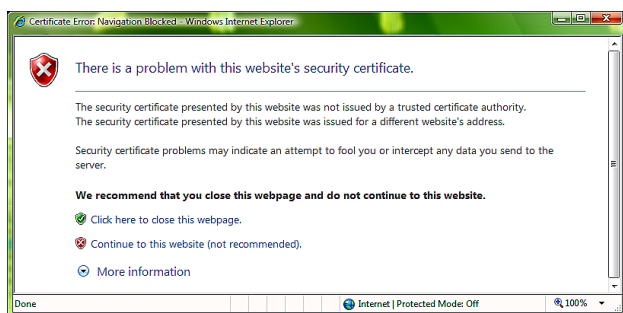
Certificate Error: Navigation Blocked - Windows Internet Explorer

There is a problem with this website's security certificate.

The security certificate presented by this website was not issued by a trusted certificate authority.
The security certificate presented by this website was issued for a different website's address.

Security certificate problems may indicate an attempt to fool you or intercept any data you send to the server.

We recommend that you close this webpage and do not continue to this website.

Click here to close this webpage.

Continue to this website (not recommended).

More information

Done

Internet | Protected Mode: Off

100%